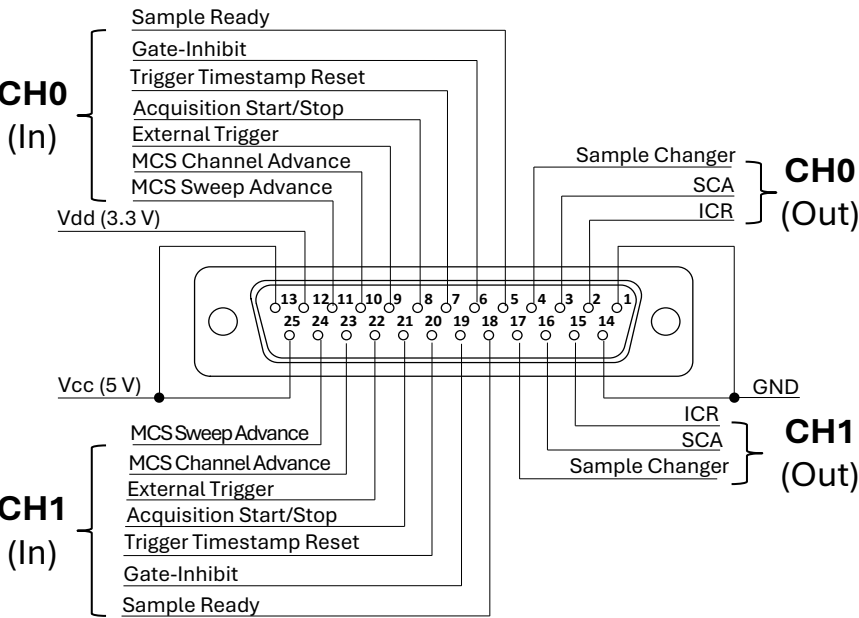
Sample Ready
Gate-Inhibit
Trigger Timestamp Reset
Acquisition Start/Stop
External Trigger
MCS Channel Advance
MCS Sweep Advance

CH0
(In)

Vdd (3.3 V)

Sample Changer
SCA
ICR

CH0
(Out)

13 12 11 10 9 8 7 6 5 4 3 2 1
25 24 23 22 21 20 19 18 17 16 15 14

Vcc (5 V)

GND

ICR
SCA
Sample Changer

CH1
(Out)

MCS Sweep Advance
MCS Channel Advance
External Trigger
Acquisition Start/Stop
Trigger Timestamp Reset
Gate-Inhibit
Sample Ready

CH1
(In)